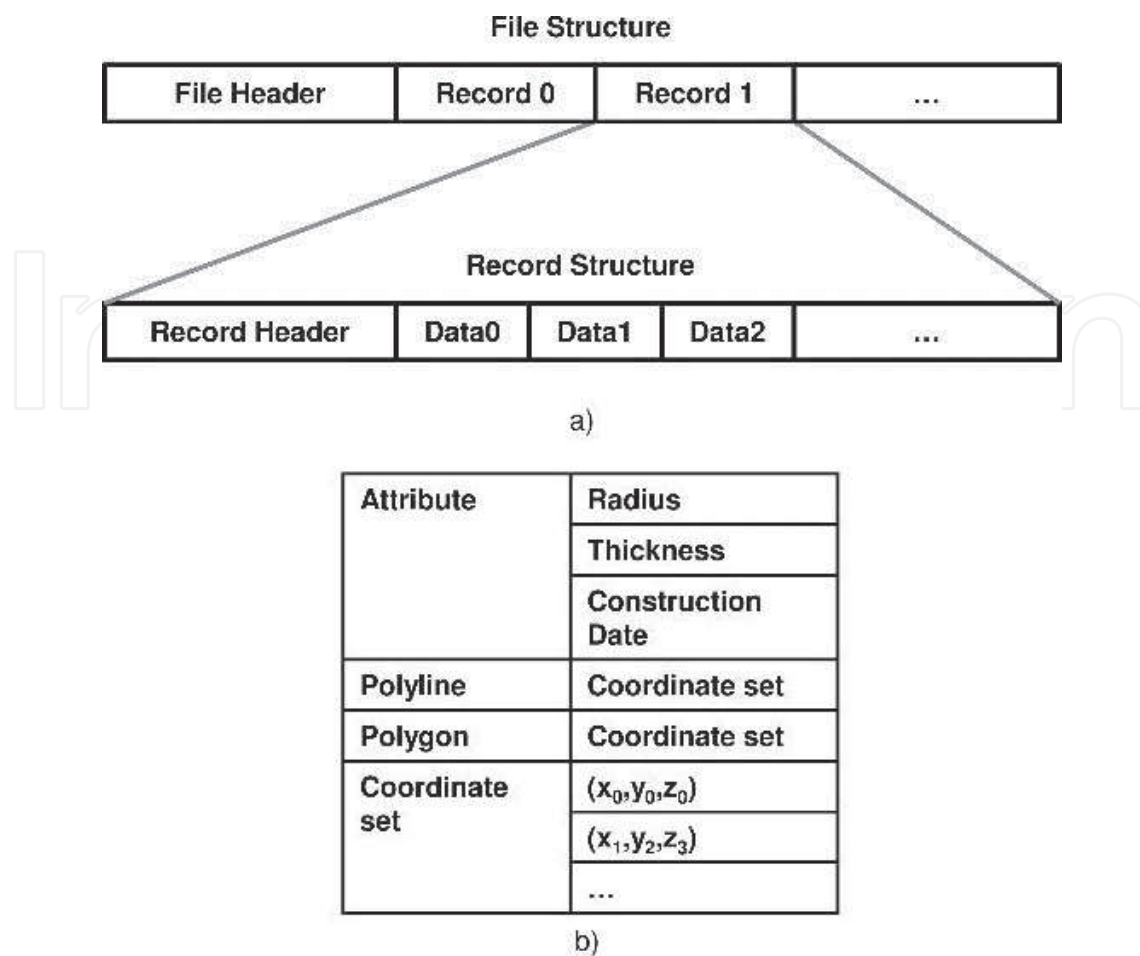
File Structure

| File Header | Record 0 | Record 1 | ... |
|---|---|---|---|

Record Structure

| Record Header | Data0 | Data1 | Data2 | ... |
|---|---|---|---|---|

a)

| | |
|---|---|
| Attribute | Radius |
| | Thickness |
| | Construction Date |
| Polyline | Coordinate set |
| Polygon | Coordinate set |
| Coordinate set | $(x_0,y_0,z_0)$ |
| | $(x_1,y_2,z_3)$ |
| | ... |

b)